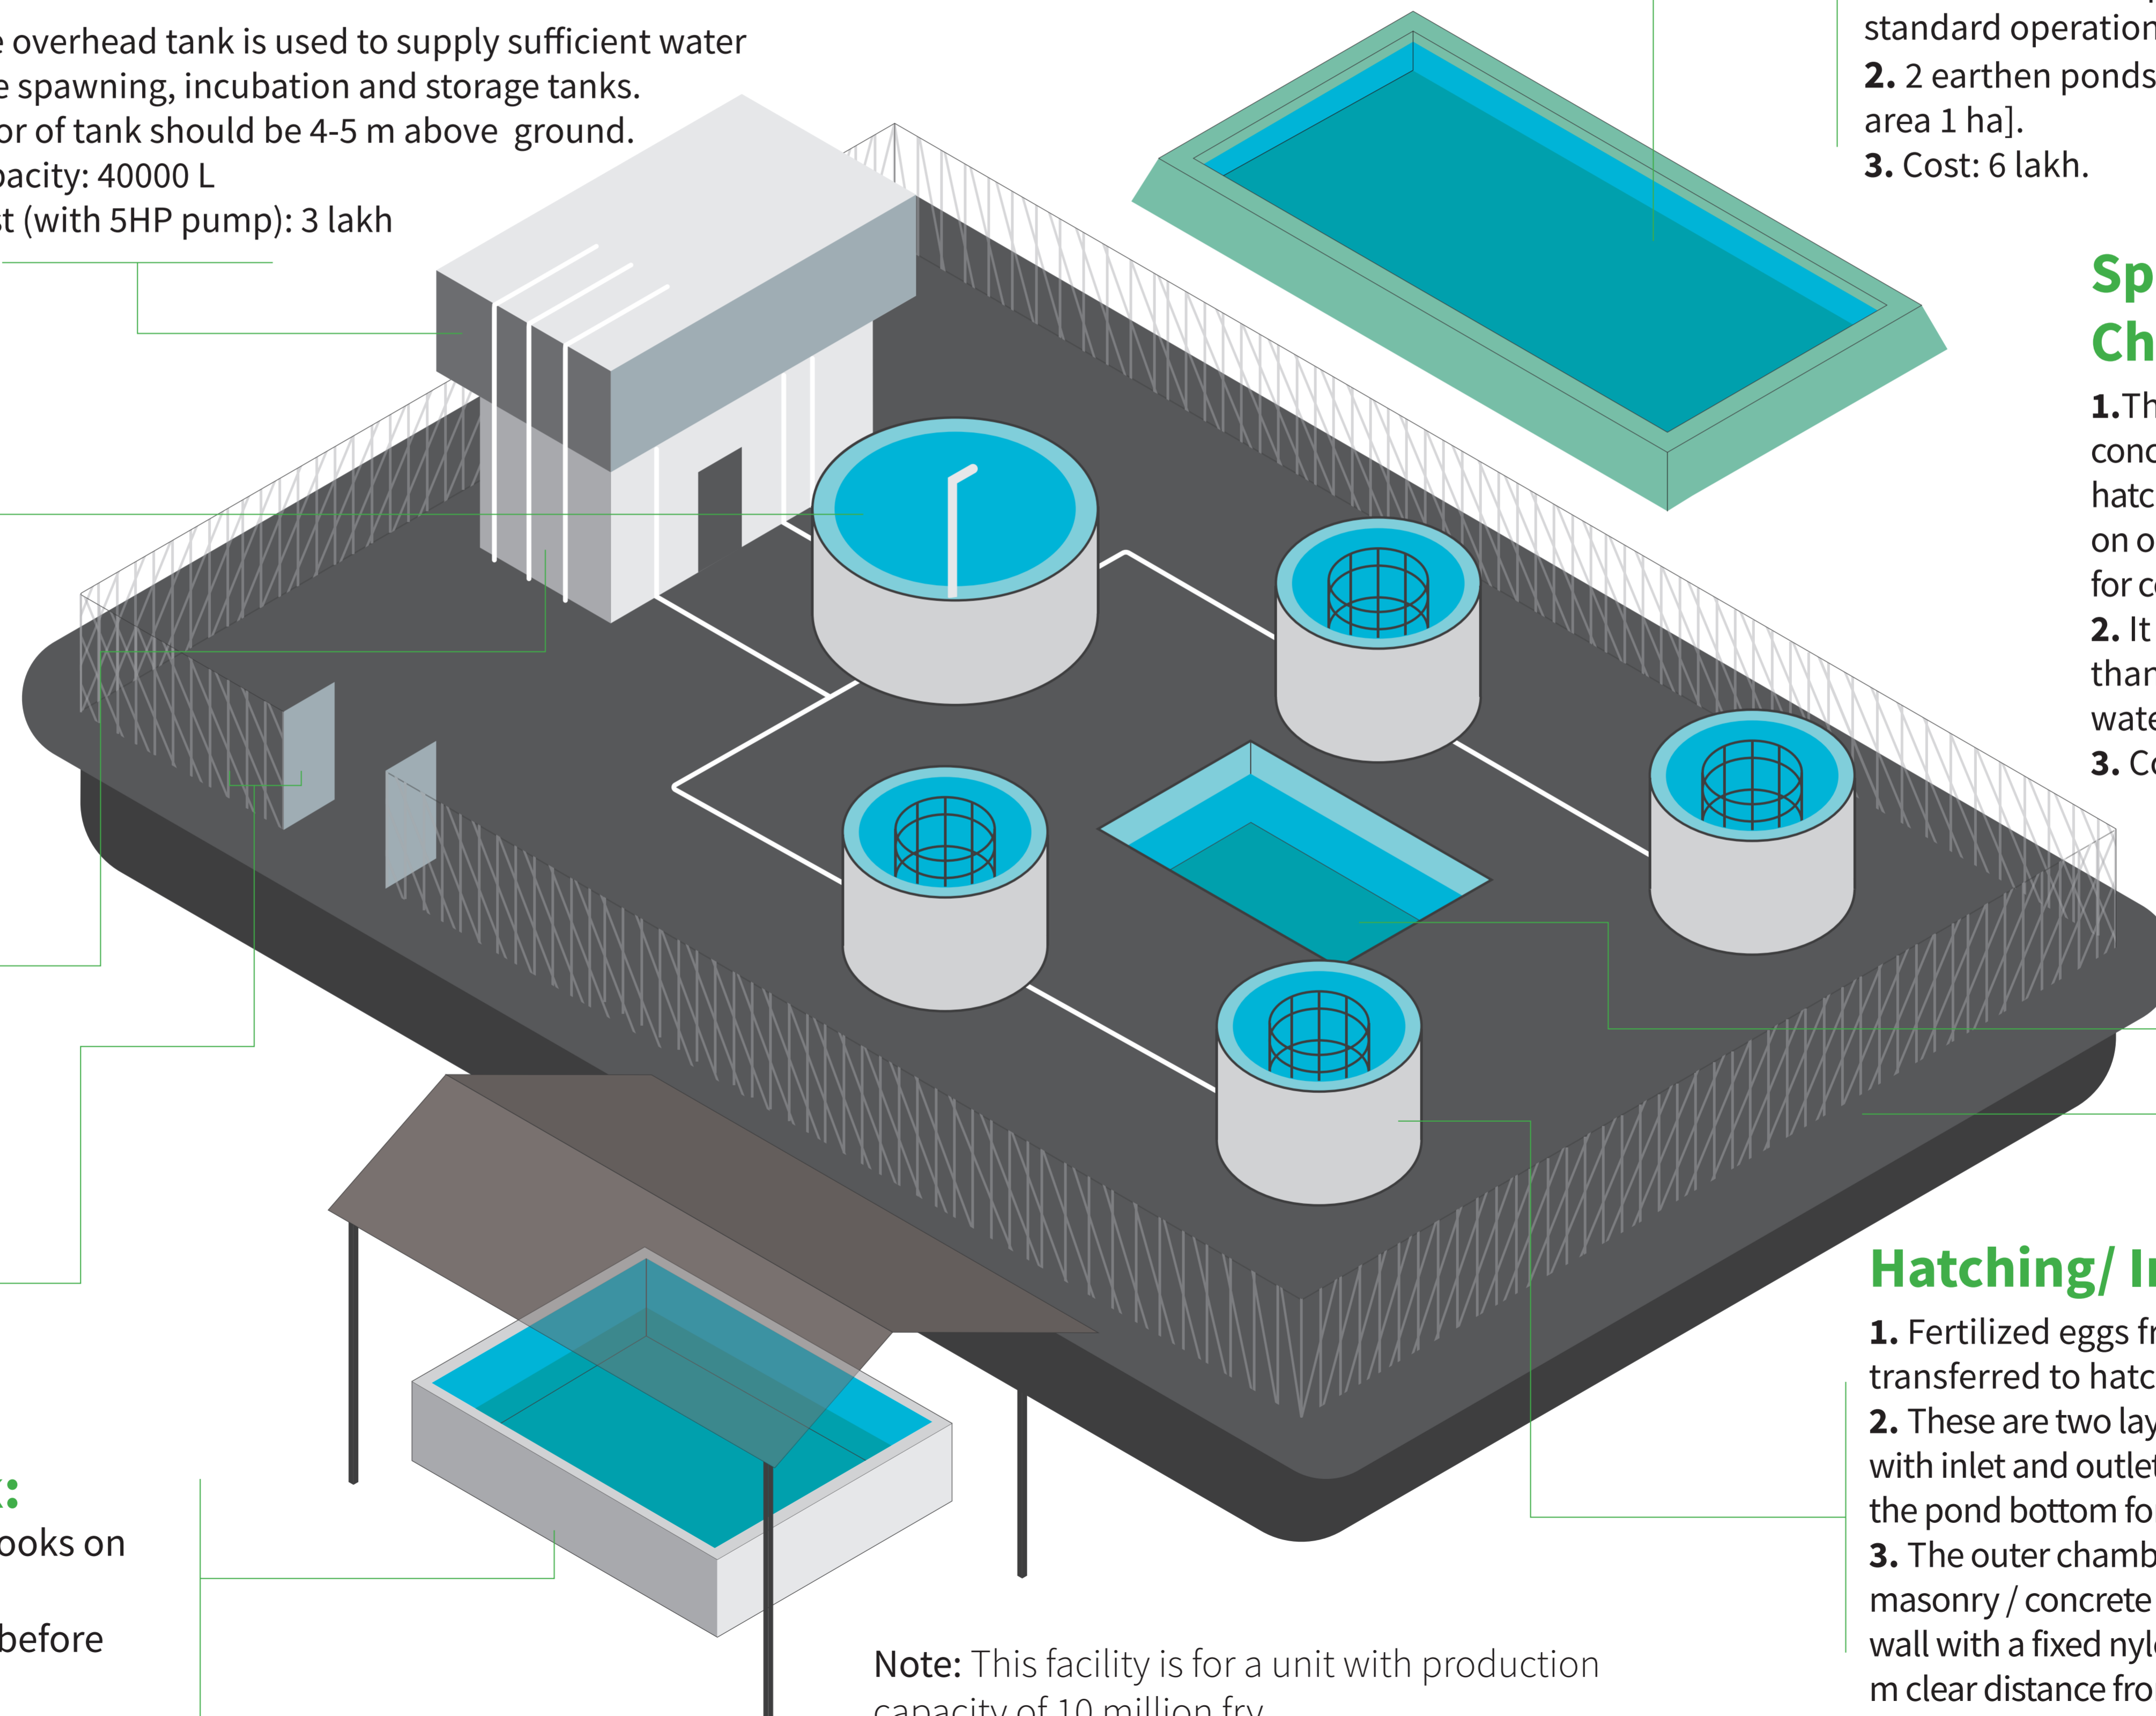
e overhead tank is used to supply sufficient water e spawning, incubation and storage tanks.
or of tank should be 4-5 m above ground.
pacity: 40000 L
t (with 5HP pump): 3 lakh

standard operation
2. 2 earthen ponds area 1 ha].
3. Cost: 6 lakh.

Sp
Ch

1.Th conc hatc on o for c
2. It thar wate
3. C

Hatching/ I

1. Fertilized eggs fr transferred to hatc
2. These are two lay with inlet and outle the pond bottom fo
3. The outer chamb masonry / concrete wall with a fixed nyl m clear distance fro

:
ooks on

before

Note: This facility is for a unit with production capacity of 10 million fry